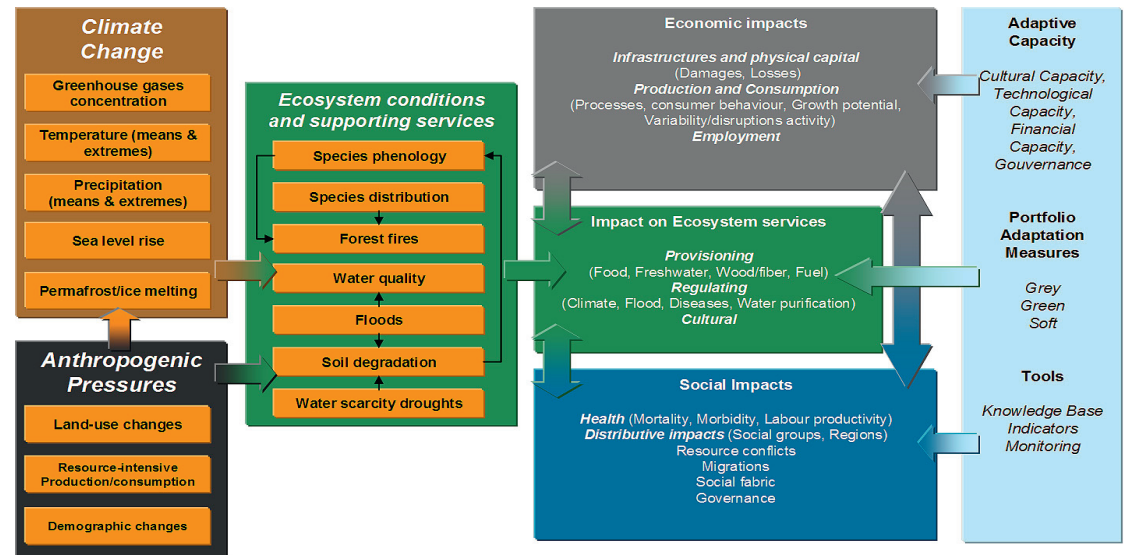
Climate Change

Greenhouse gases concentration

Temperature (means & extremes)

Precipitation (means & extremes)

Sea level rise

Permafrost/ice melting

Anthropogenic Pressures

Land-use changes

Resource-intensive Production/consumption

Demographic changes

Ecosystem conditions and supporting services

Species phenology

Species distribution

Forest fires

Water quality

Floods

Soil degradation

Water scarcity droughts

Economic impacts

Infrastructures and physical capital
(Damages, Losses)
Production and Consumption
(Processes, consumer behaviour, Growth potential, Variability/disruptions activity)
Employment

Impact on Ecosystem services

Provisioning
(Food, Freshwater, Wood/fiber, Fuel)
Regulating
(Climate, Flood, Diseases, Water purification)
Cultural

Social Impacts

Health (Mortality, Morbidity, Labour productivity)
Distributive impacts (Social groups, Regions)
Resource conflicts
Migrations
Social fabric
Governance

Adaptive Capacity

Cultural Capacity, Technological Capacity, Financial Capacity, Gouvernance

Portfolio Adaptation Measures

Grey
Green
Soft

Tools

Knowledge Base
Indicators
Monitoring